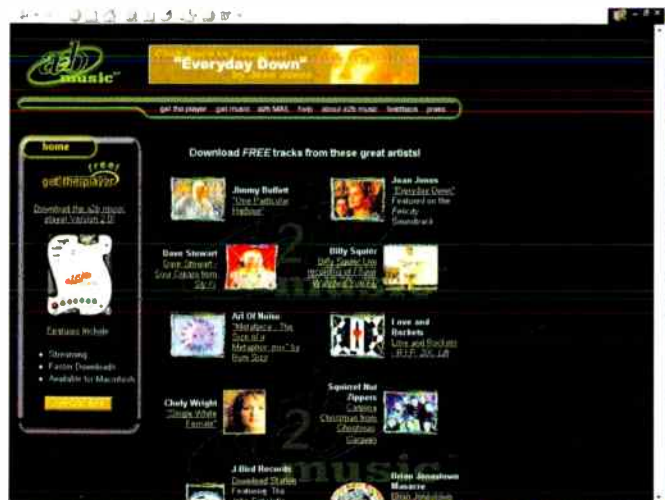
a2b music™

"Everyday Down" by Joan Jones

get the player   get music   a2b MMI   help   about a2b music   feedback   press

home

free!
get the player

Download the a2b music player! Version 2.0!

Features include:

- Streaming
- Faster Downloads
- Available for Macintosh

Download FREE tracks from these great artists!

Jimmy Buffett
"One Particular Harbour"

Joan Jones
"Everyday Down"
Featured on the Felicity Soundtrack

Dave Stewart
Dave Stewart: Sour Cream from Sly-fi

Billy Squier
Billy Squier live recording of "I Need Walking Shoes"

Art Of Noise
"Metaforce - The Sign of a Metaphor mix" by Rum Stop

Love and Rockets
Love and Rockets - R.I.P. 20C. Lift

Chely Wright
"Single White Female"

Squirrel Nut Zippers
Carolina Christmas from Christmas Caravan

J-Bird Records
Download Station
Featuring: The

Brian Jonestown Massacre
Brian Jonestown

a2b music